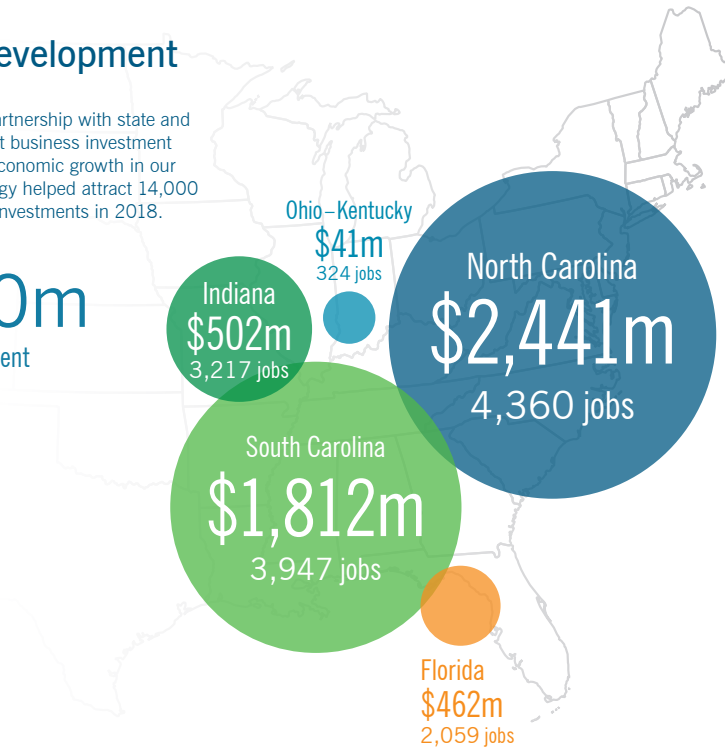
evelopment

artnership with state and t business investment conomic growth in our gy helped attract 14,000 investments in 2018.

0m
ent

Ohio–Kentucky
$41m
324 jobs

Indiana
$502m
3,217 jobs

North Carolina
$2,441m
4,360 jobs

South Carolina
$1,812m
3,947 jobs

Florida
$462m
2,059 jobs